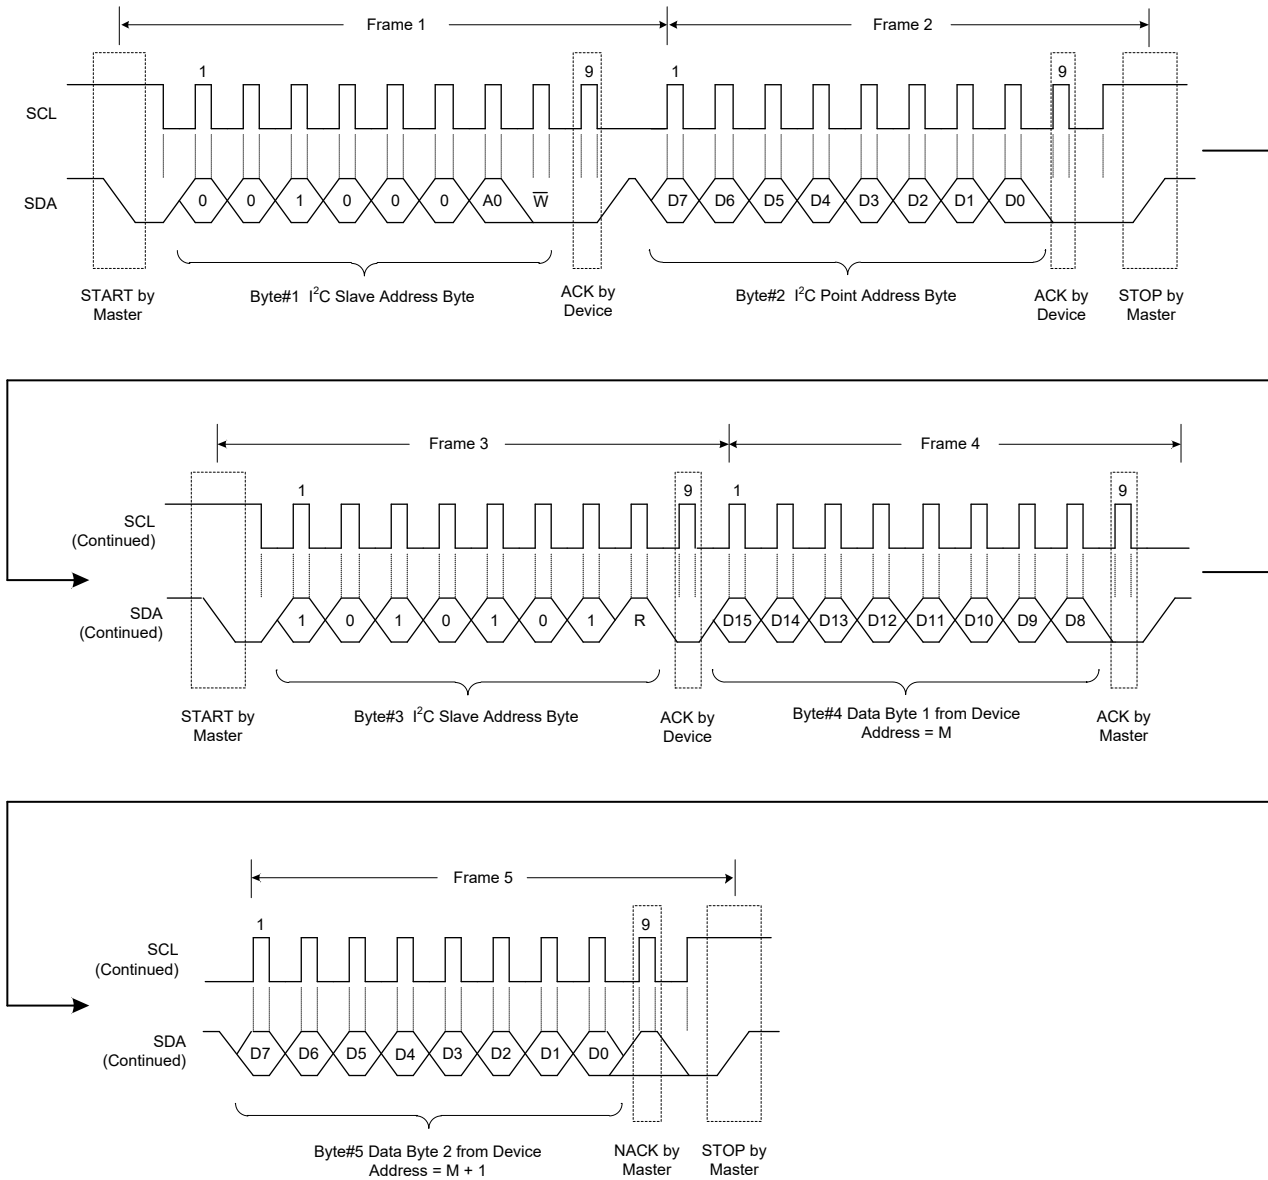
Frame 1

Frame 2

1

9

1

9

SCL

SDA

0 0 1 0 0 0 A0 $\overline{W}$

D7 D6 D5 D4 D3 D2 D1 D0

START by Master

Byte#1 I$^2$C Slave Address Byte

ACK by Device

Byte#2 I$^2$C Point Address Byte

ACK by Device

STOP by Master

Frame 3

Frame 4

1

9

1

9

SCL (Continued)

SDA (Continued)

1 0 1 0 1 0 1 R

D15 D14 D13 D12 D11 D10 D9 D8

START by Master

Byte#3 I$^2$C Slave Address Byte

ACK by Device

Byte#4 Data Byte 1 from Device Address = M

ACK by Master

Frame 5

1

9

SCL (Continued)

SDA (Continued)

D7 D6 D5 D4 D3 D2 D1 D0

Byte#5 Data Byte 2 from Device Address = M + 1

NACK by Master

STOP by Master